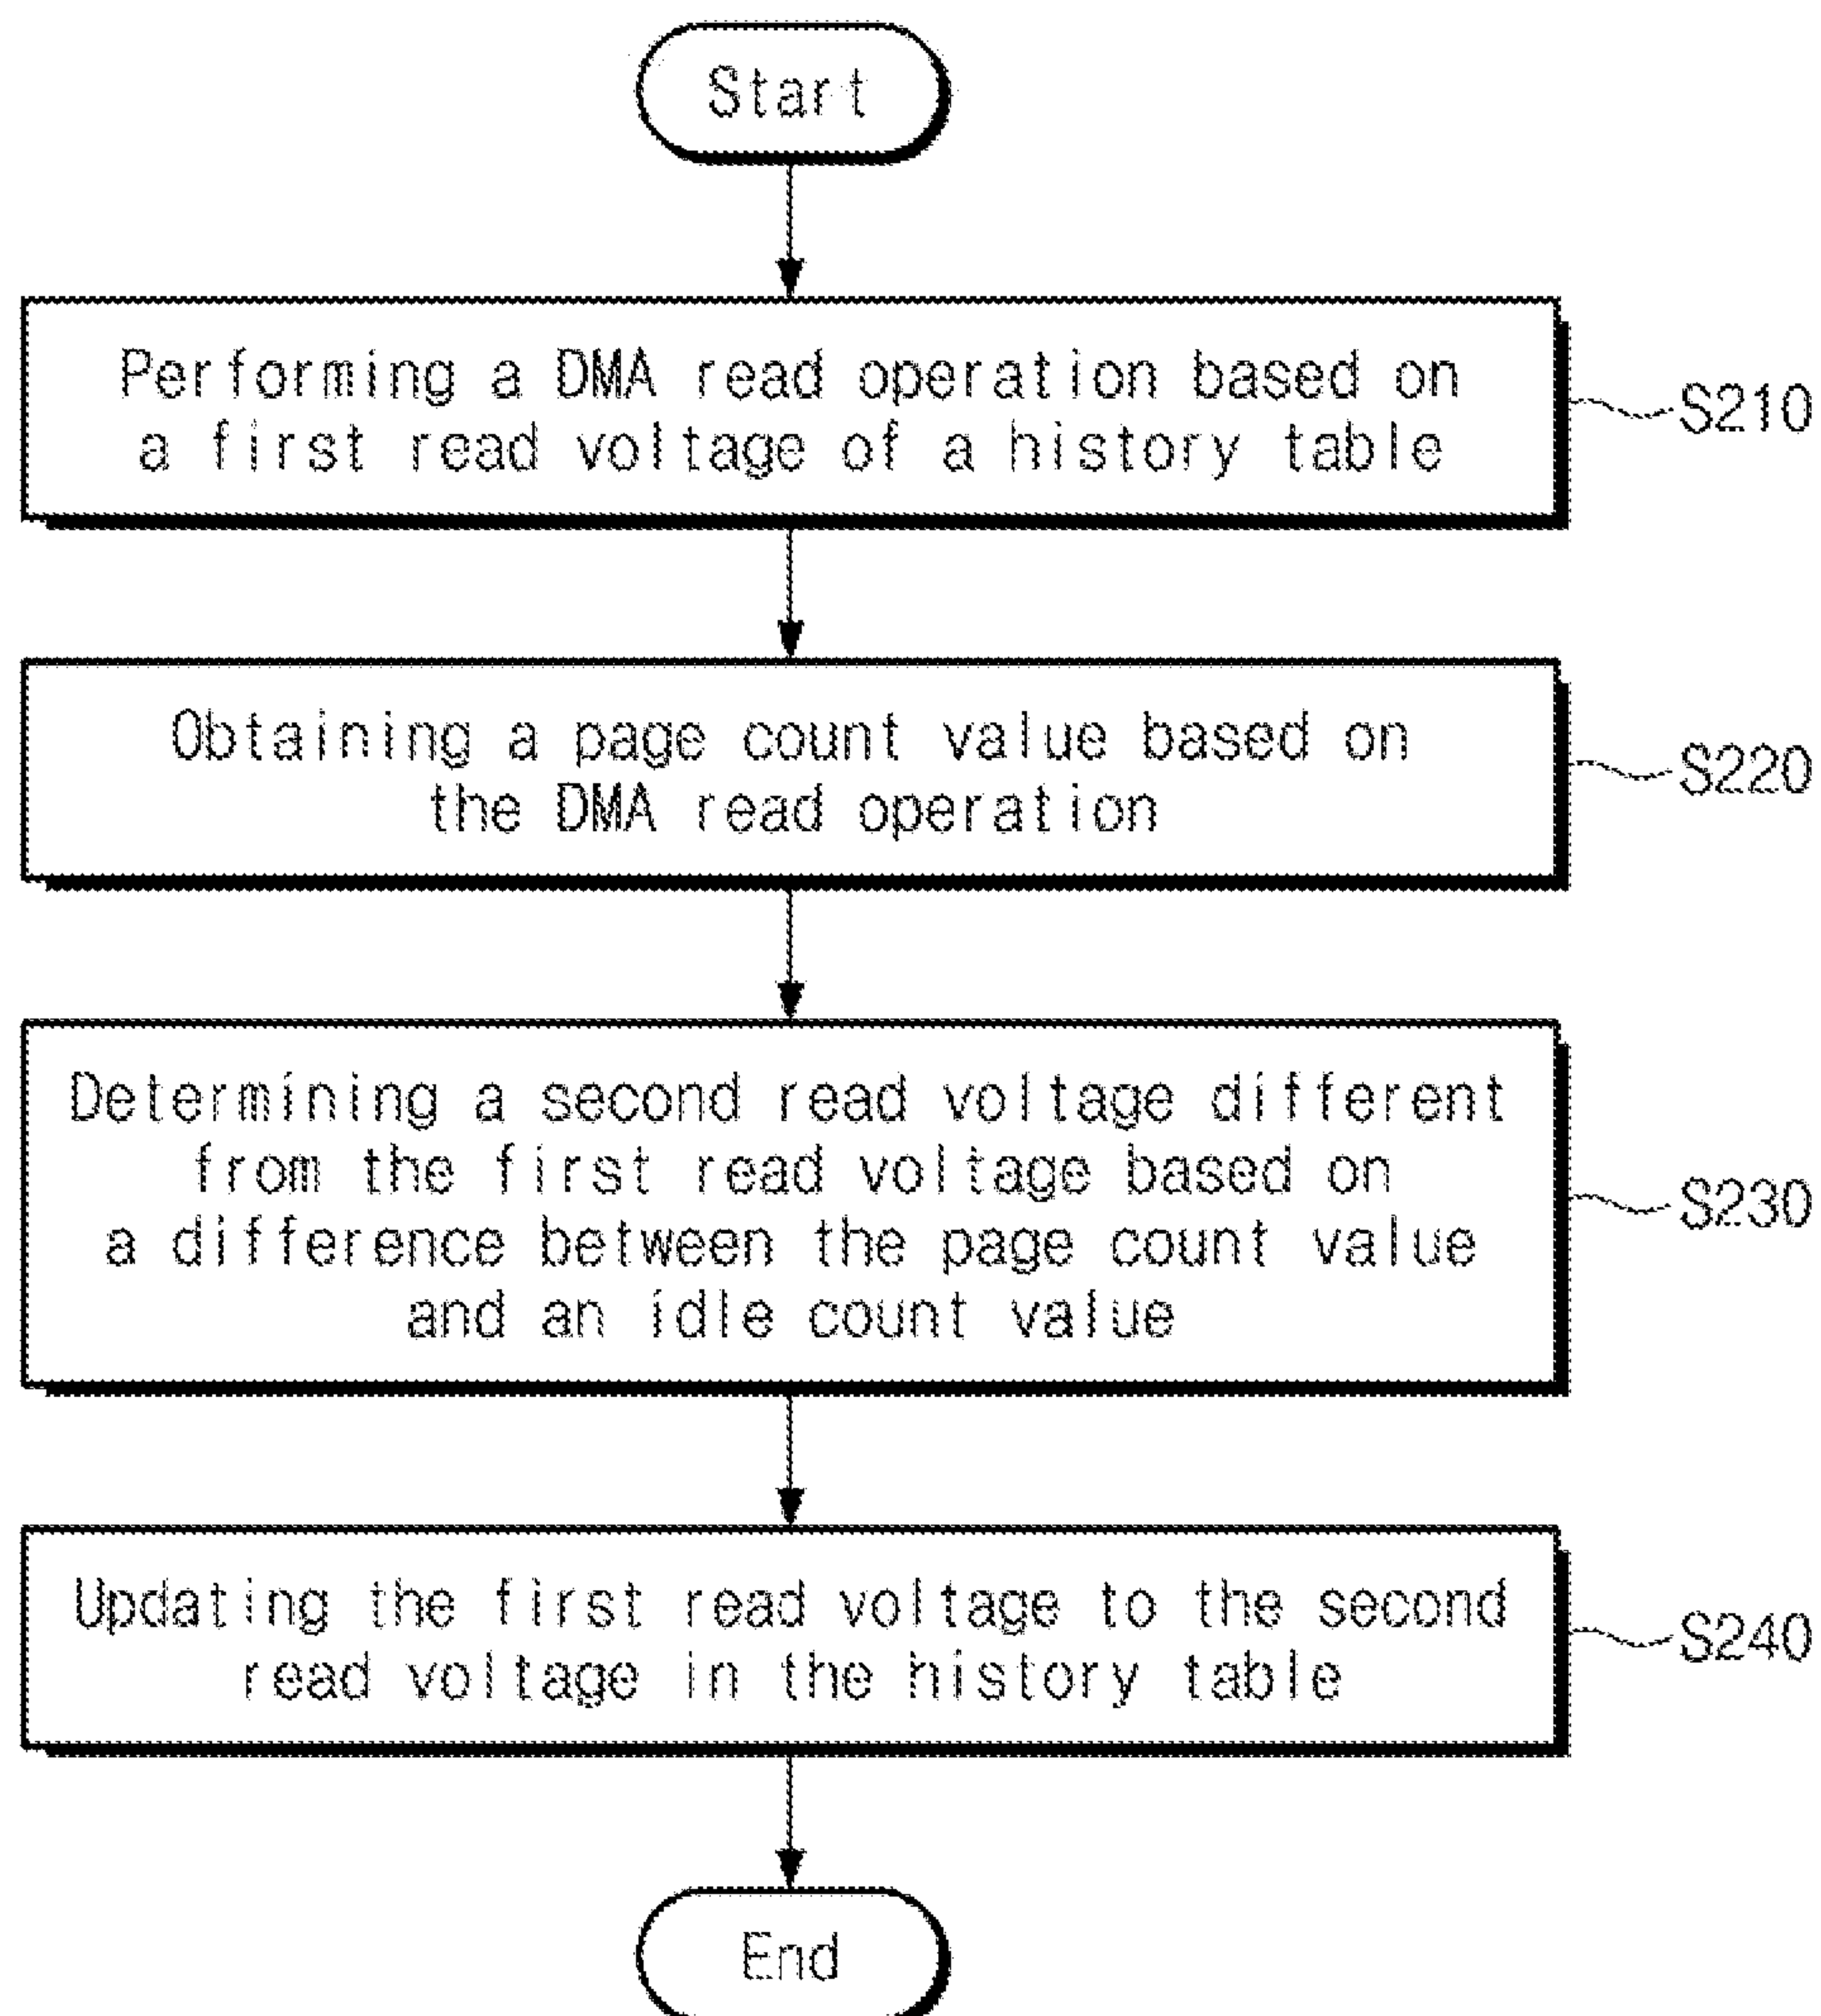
Start

Performing a DMA read operation based on a first read voltage of a history table

S210

Obtaining a page count value based on the DMA read operation

S220

Determining a second read voltage different from the first read voltage based on a difference between the page count value and an idle count value

S230

Updating the first read voltage to the second read voltage in the history table

S240

End